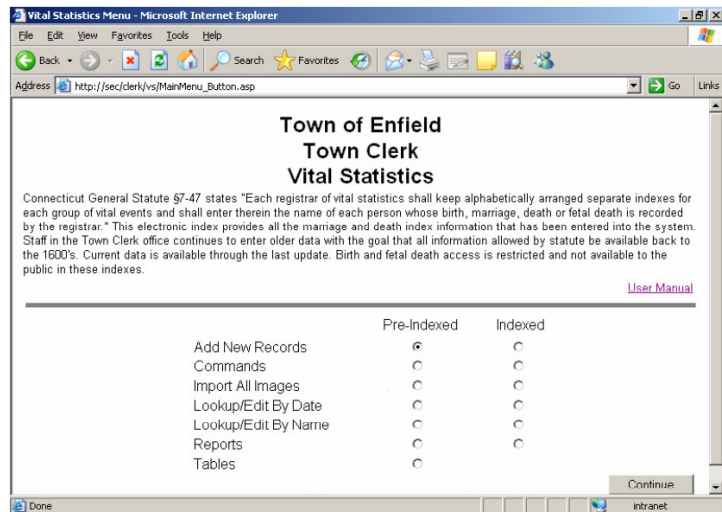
Vital Statistics Menu - Microsoft Internet Explorer

File Edit View Favorites Tools Help

Back Search Favorites

Address http://sec/clerk/vs/MainMenu_Button.asp Go Links

Town of Enfield
Town Clerk
Vital Statistics

Connecticut General Statute §7-47 states "Each registrar of vital statistics shall keep alphabetically arranged separate indexes for each group of vital events and shall enter therein the name of each person whose birth, marriage, death or fetal death is recorded by the registrar." This electronic index provides all the marriage and death index information that has been entered into the system. Staff in the Town Clerk office continues to enter older data with the goal that all information allowed by statute be available back to the 1600's. Current data is available through the last update. Birth and fetal death access is restricted and not available to the public in these indexes.

User Manual

| | Pre-Indexed | Indexed |
|---|---|---|
| Add New Records | ⦿ | ○ |
| Commands | ○ | ○ |
| Import All Images | ○ | ○ |
| Lookup/Edit By Date | ○ | ○ |
| Lookup/Edit By Name | ○ | ○ |
| Reports | ○ | ○ |
| Tables | ○ | |

Continue

Done intranet